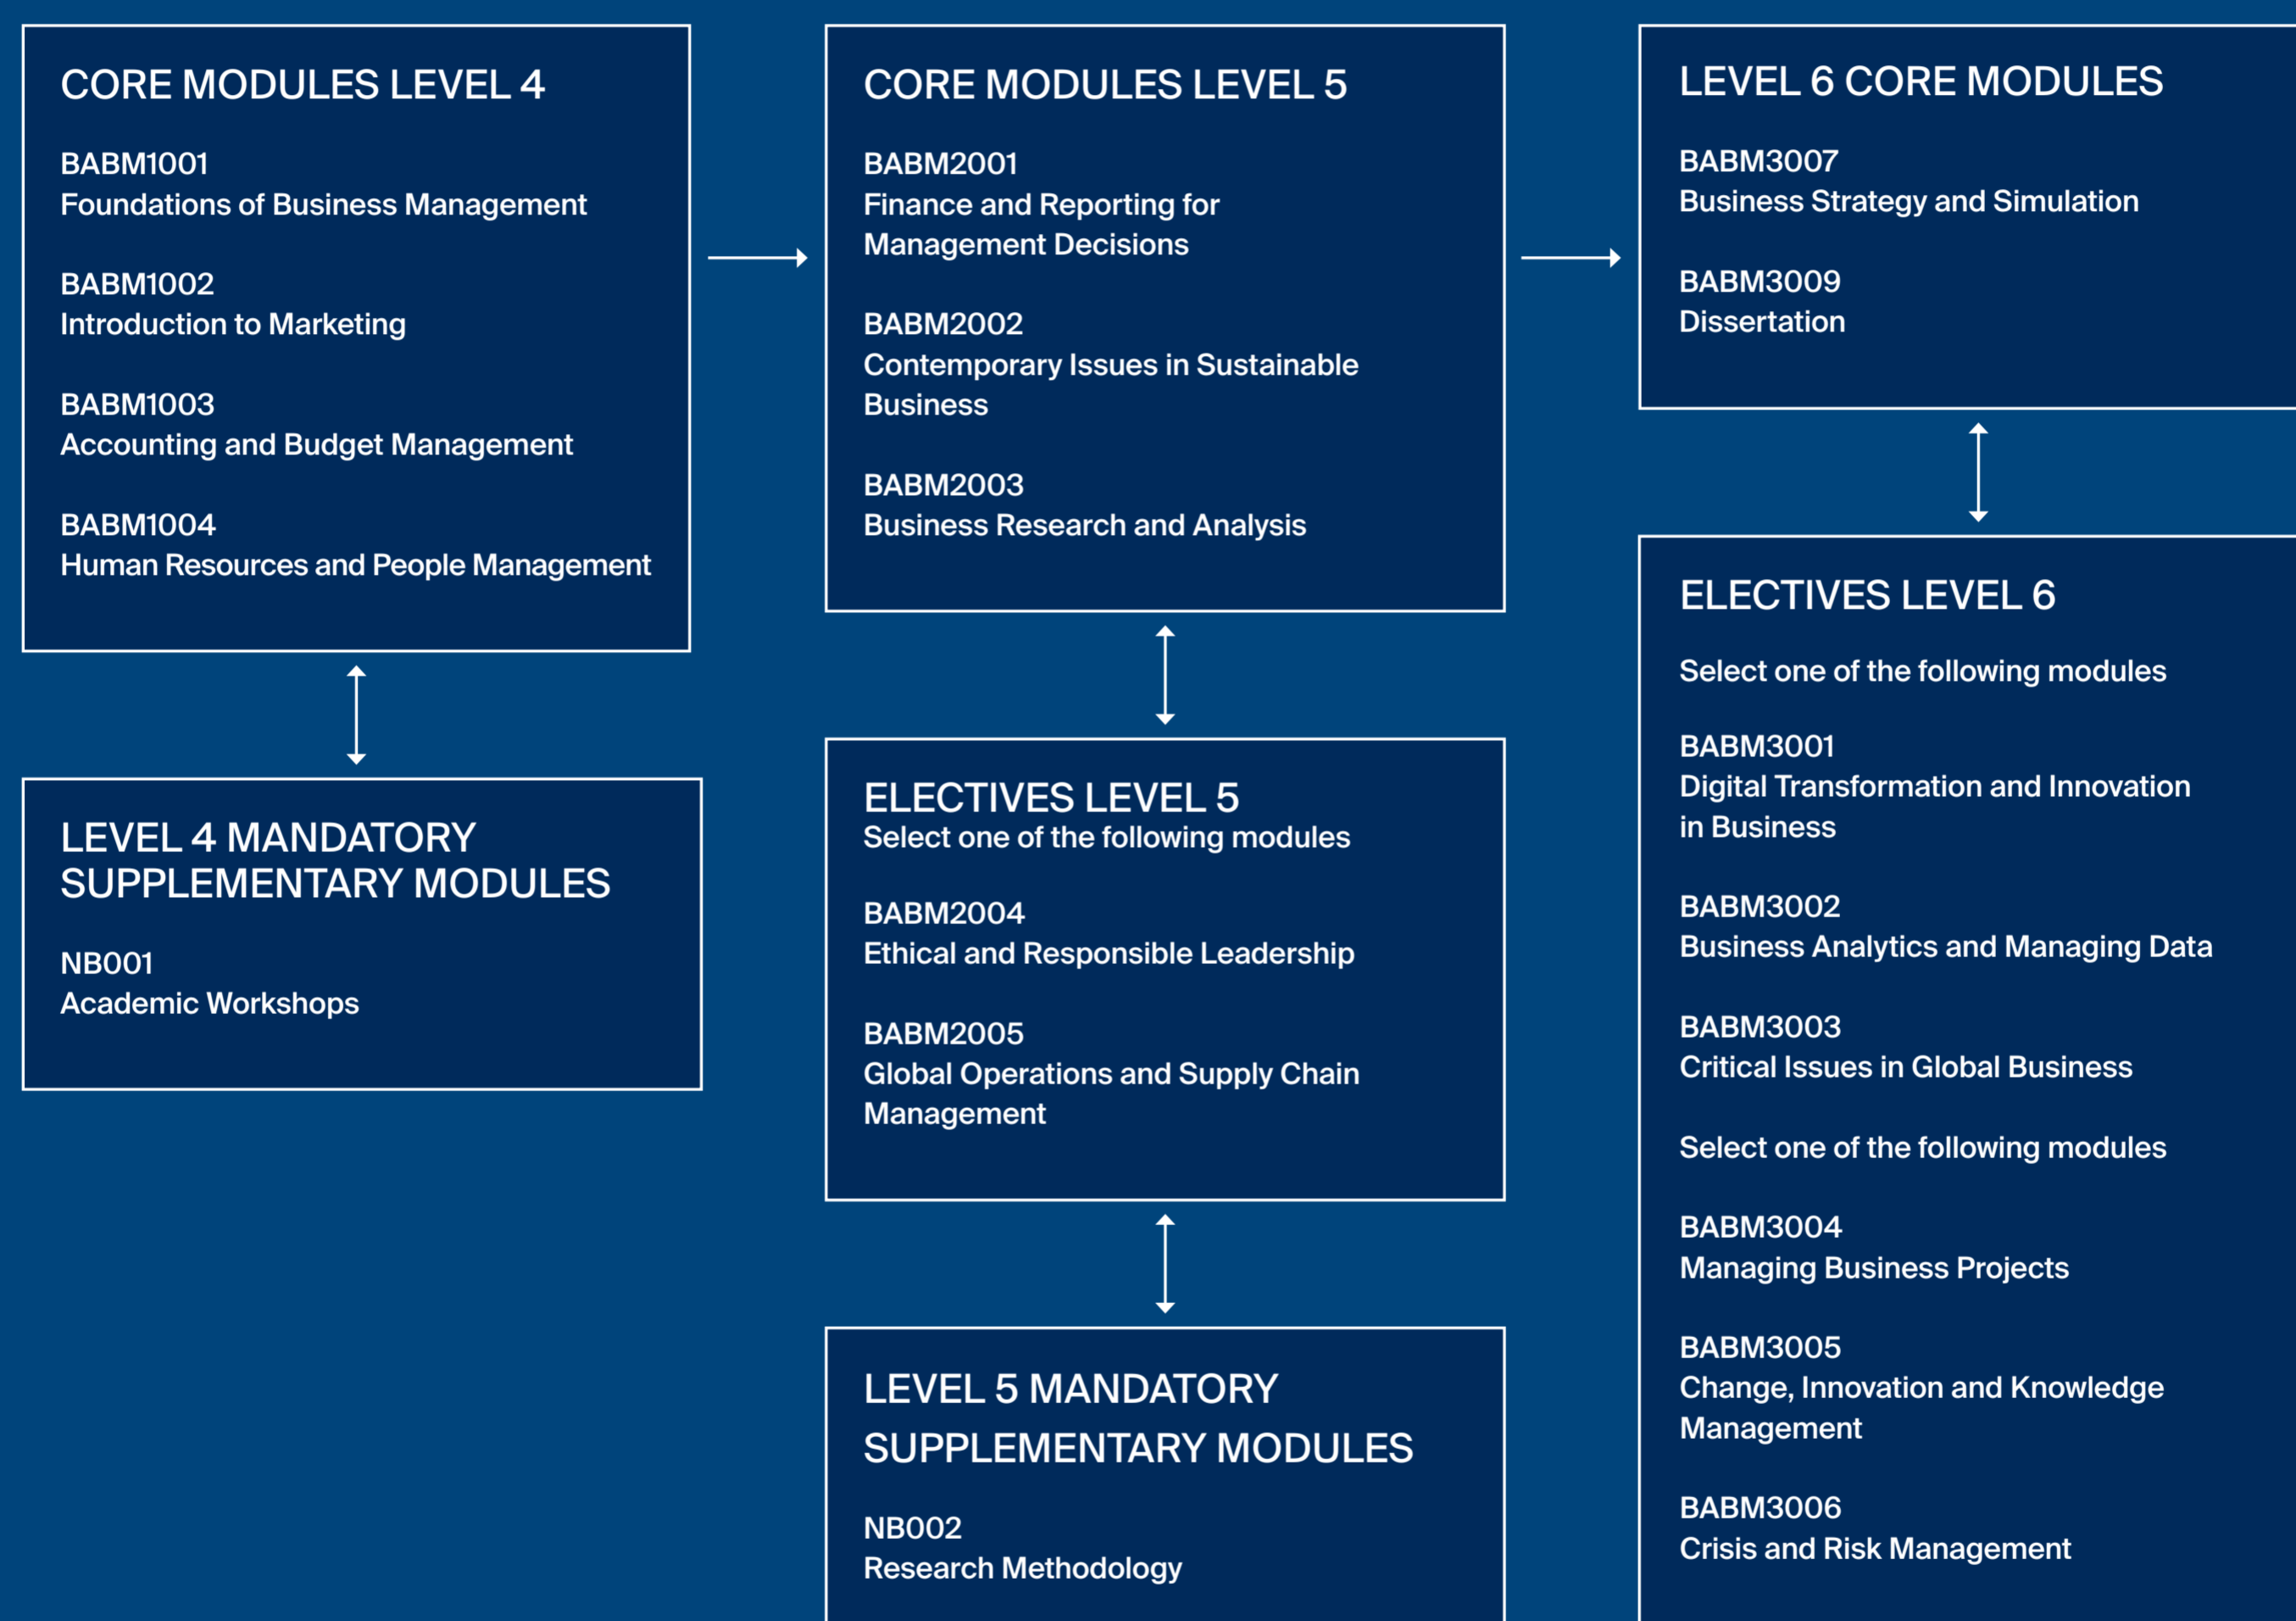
CORE MODULES LEVEL 4

BABM1001
Foundations of Business Management

BABM1002
Introduction to Marketing

BABM1003
Accounting and Budget Management

BABM1004
Human Resources and People Management

LEVEL 4 MANDATORY SUPPLEMENTARY MODULES

NB001
Academic Workshops

CORE MODULES LEVEL 5

BABM2001
Finance and Reporting for Management Decisions

BABM2002
Contemporary Issues in Sustainable Business

BABM2003
Business Research and Analysis

ELECTIVES LEVEL 5
Select one of the following modules

BABM2004
Ethical and Responsible Leadership

BABM2005
Global Operations and Supply Chain Management

LEVEL 5 MANDATORY SUPPLEMENTARY MODULES

NB002
Research Methodology

LEVEL 6 CORE MODULES

BABM3007
Business Strategy and Simulation

BABM3009
Dissertation

ELECTIVES LEVEL 6

Select one of the following modules

BABM3001
Digital Transformation and Innovation in Business

BABM3002
Business Analytics and Managing Data

BABM3003
Critical Issues in Global Business

Select one of the following modules

BABM3004
Managing Business Projects

BABM3005
Change, Innovation and Knowledge Management

BABM3006
Crisis and Risk Management